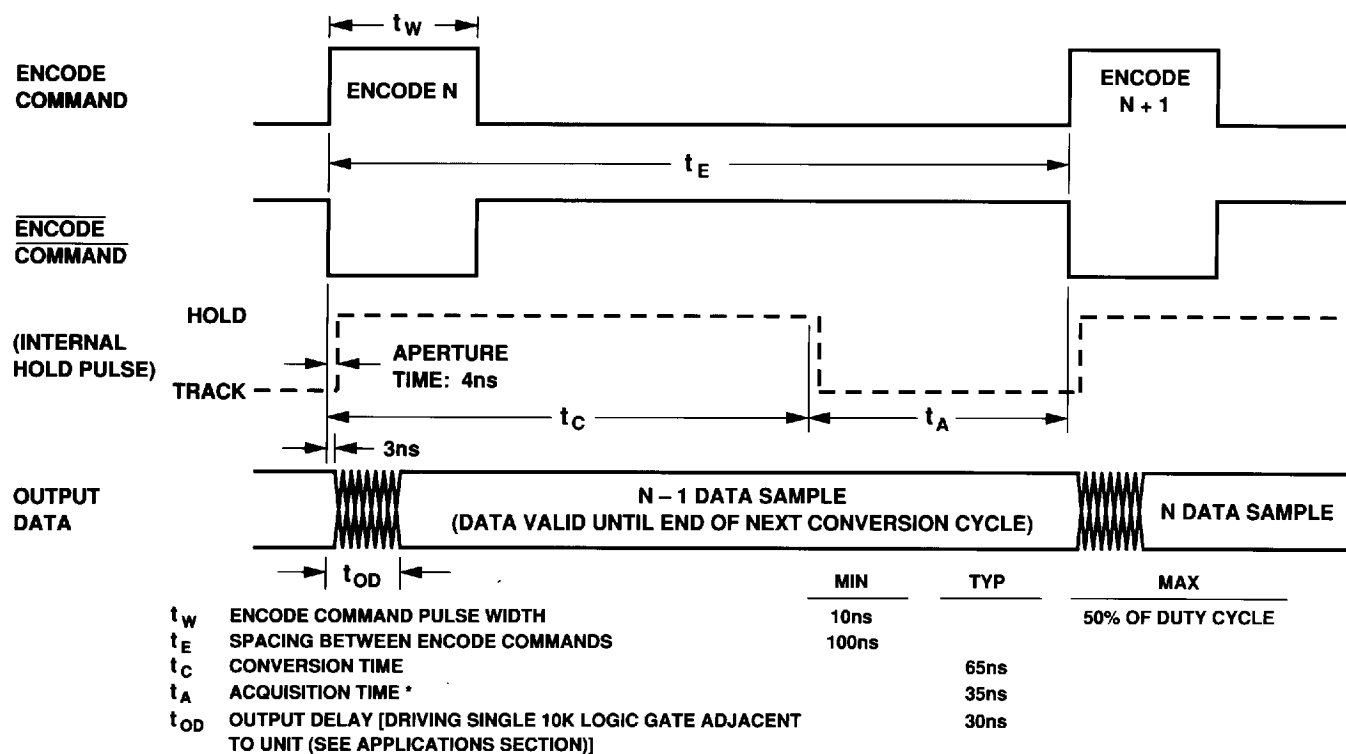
$t_W$

ENCODE COMMAND

ENCODE N

ENCODE N + 1

$t_E$

$\overline{\text{ENCODE COMMAND}}$

HOLD

(INTERNAL HOLD PULSE)

APERTURE TIME: 4ns

TRACK

$t_C$

$t_A$

3ns

OUTPUT DATA

N – 1 DATA SAMPLE (DATA VALID UNTIL END OF NEXT CONVERSION CYCLE)

N DATA SAMPLE

$t_{OD}$

| | | MIN | TYP | MAX |
|---|---|---|---|---|
| $t_W$ | ENCODE COMMAND PULSE WIDTH | 10ns | | 50% OF DUTY CYCLE |
| $t_E$ | SPACING BETWEEN ENCODE COMMANDS | 100ns | | |
| $t_C$ | CONVERSION TIME | | 65ns | |
| $t_A$ | ACQUISITION TIME * | | 35ns | |
| $t_{OD}$ | OUTPUT DELAY [DRIVING SINGLE 10K LOGIC GATE ADJACENT TO UNIT (SEE APPLICATIONS SECTION)] | | 30ns | |